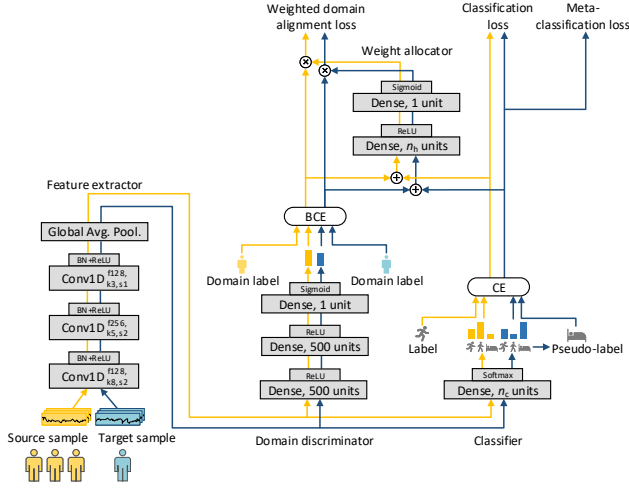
Weighted domain alignment loss

Classification loss

Meta-classification loss

Weight allocator

Sigmoid

Dense, 1 unit

ReLU

Dense, $n_h$ units

Feature extractor

Global Avg. Pool.

BN+ReLU

Conv1D $^{f128,}_{k3, s1}$

BN+ReLU

Conv1D $^{f256,}_{k5, s2}$

BN+ReLU

Conv1D $^{f128,}_{k8, s2}$

Source sample

Target sample

BCE

Domain label

Domain label

Sigmoid

Dense, 1 unit

ReLU

Dense, 500 units

ReLU

Dense, 500 units

Domain discriminator

CE

Label

Pseudo-label

Softmax

Dense, $n_c$ units

Classifier